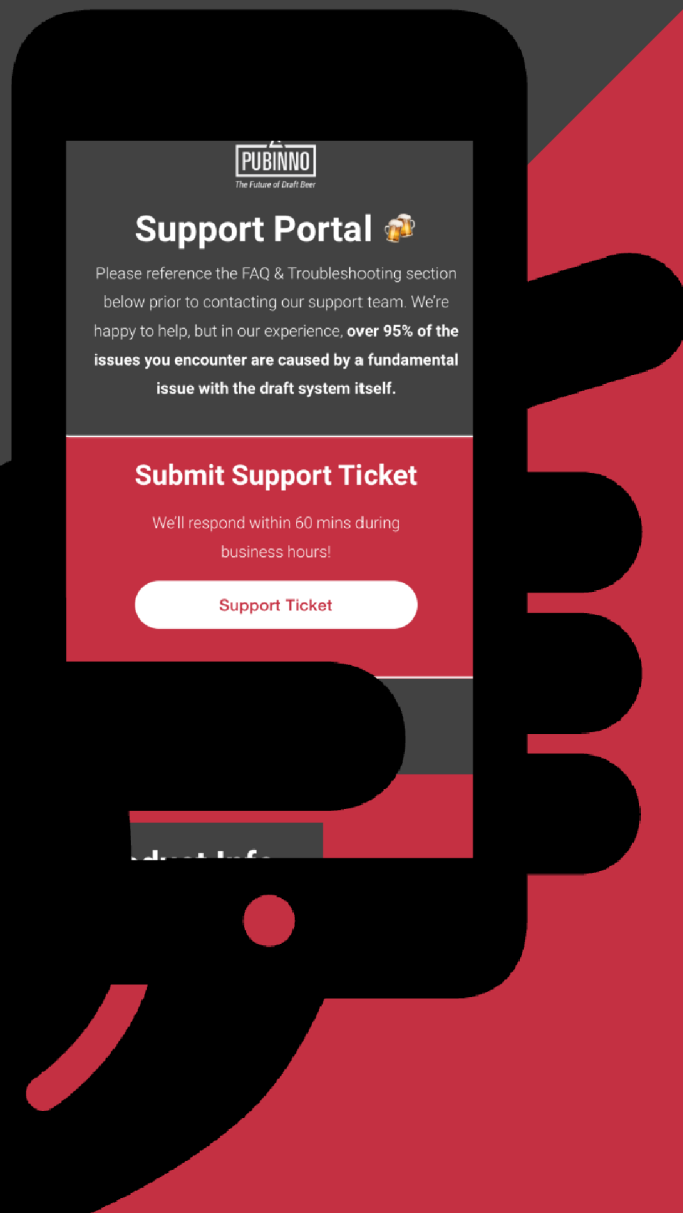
PUBINNO
The Future of Draft Beer

Support Portal 🍻

Please reference the FAQ & Troubleshooting section below prior to contacting our support team. We're happy to help, but in our experience, **over 95% of the issues you encounter are caused by a fundamental issue with the draft system itself.**

Submit Support Ticket

We'll respond within 60 mins during business hours!

Support Ticket

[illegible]duct Info